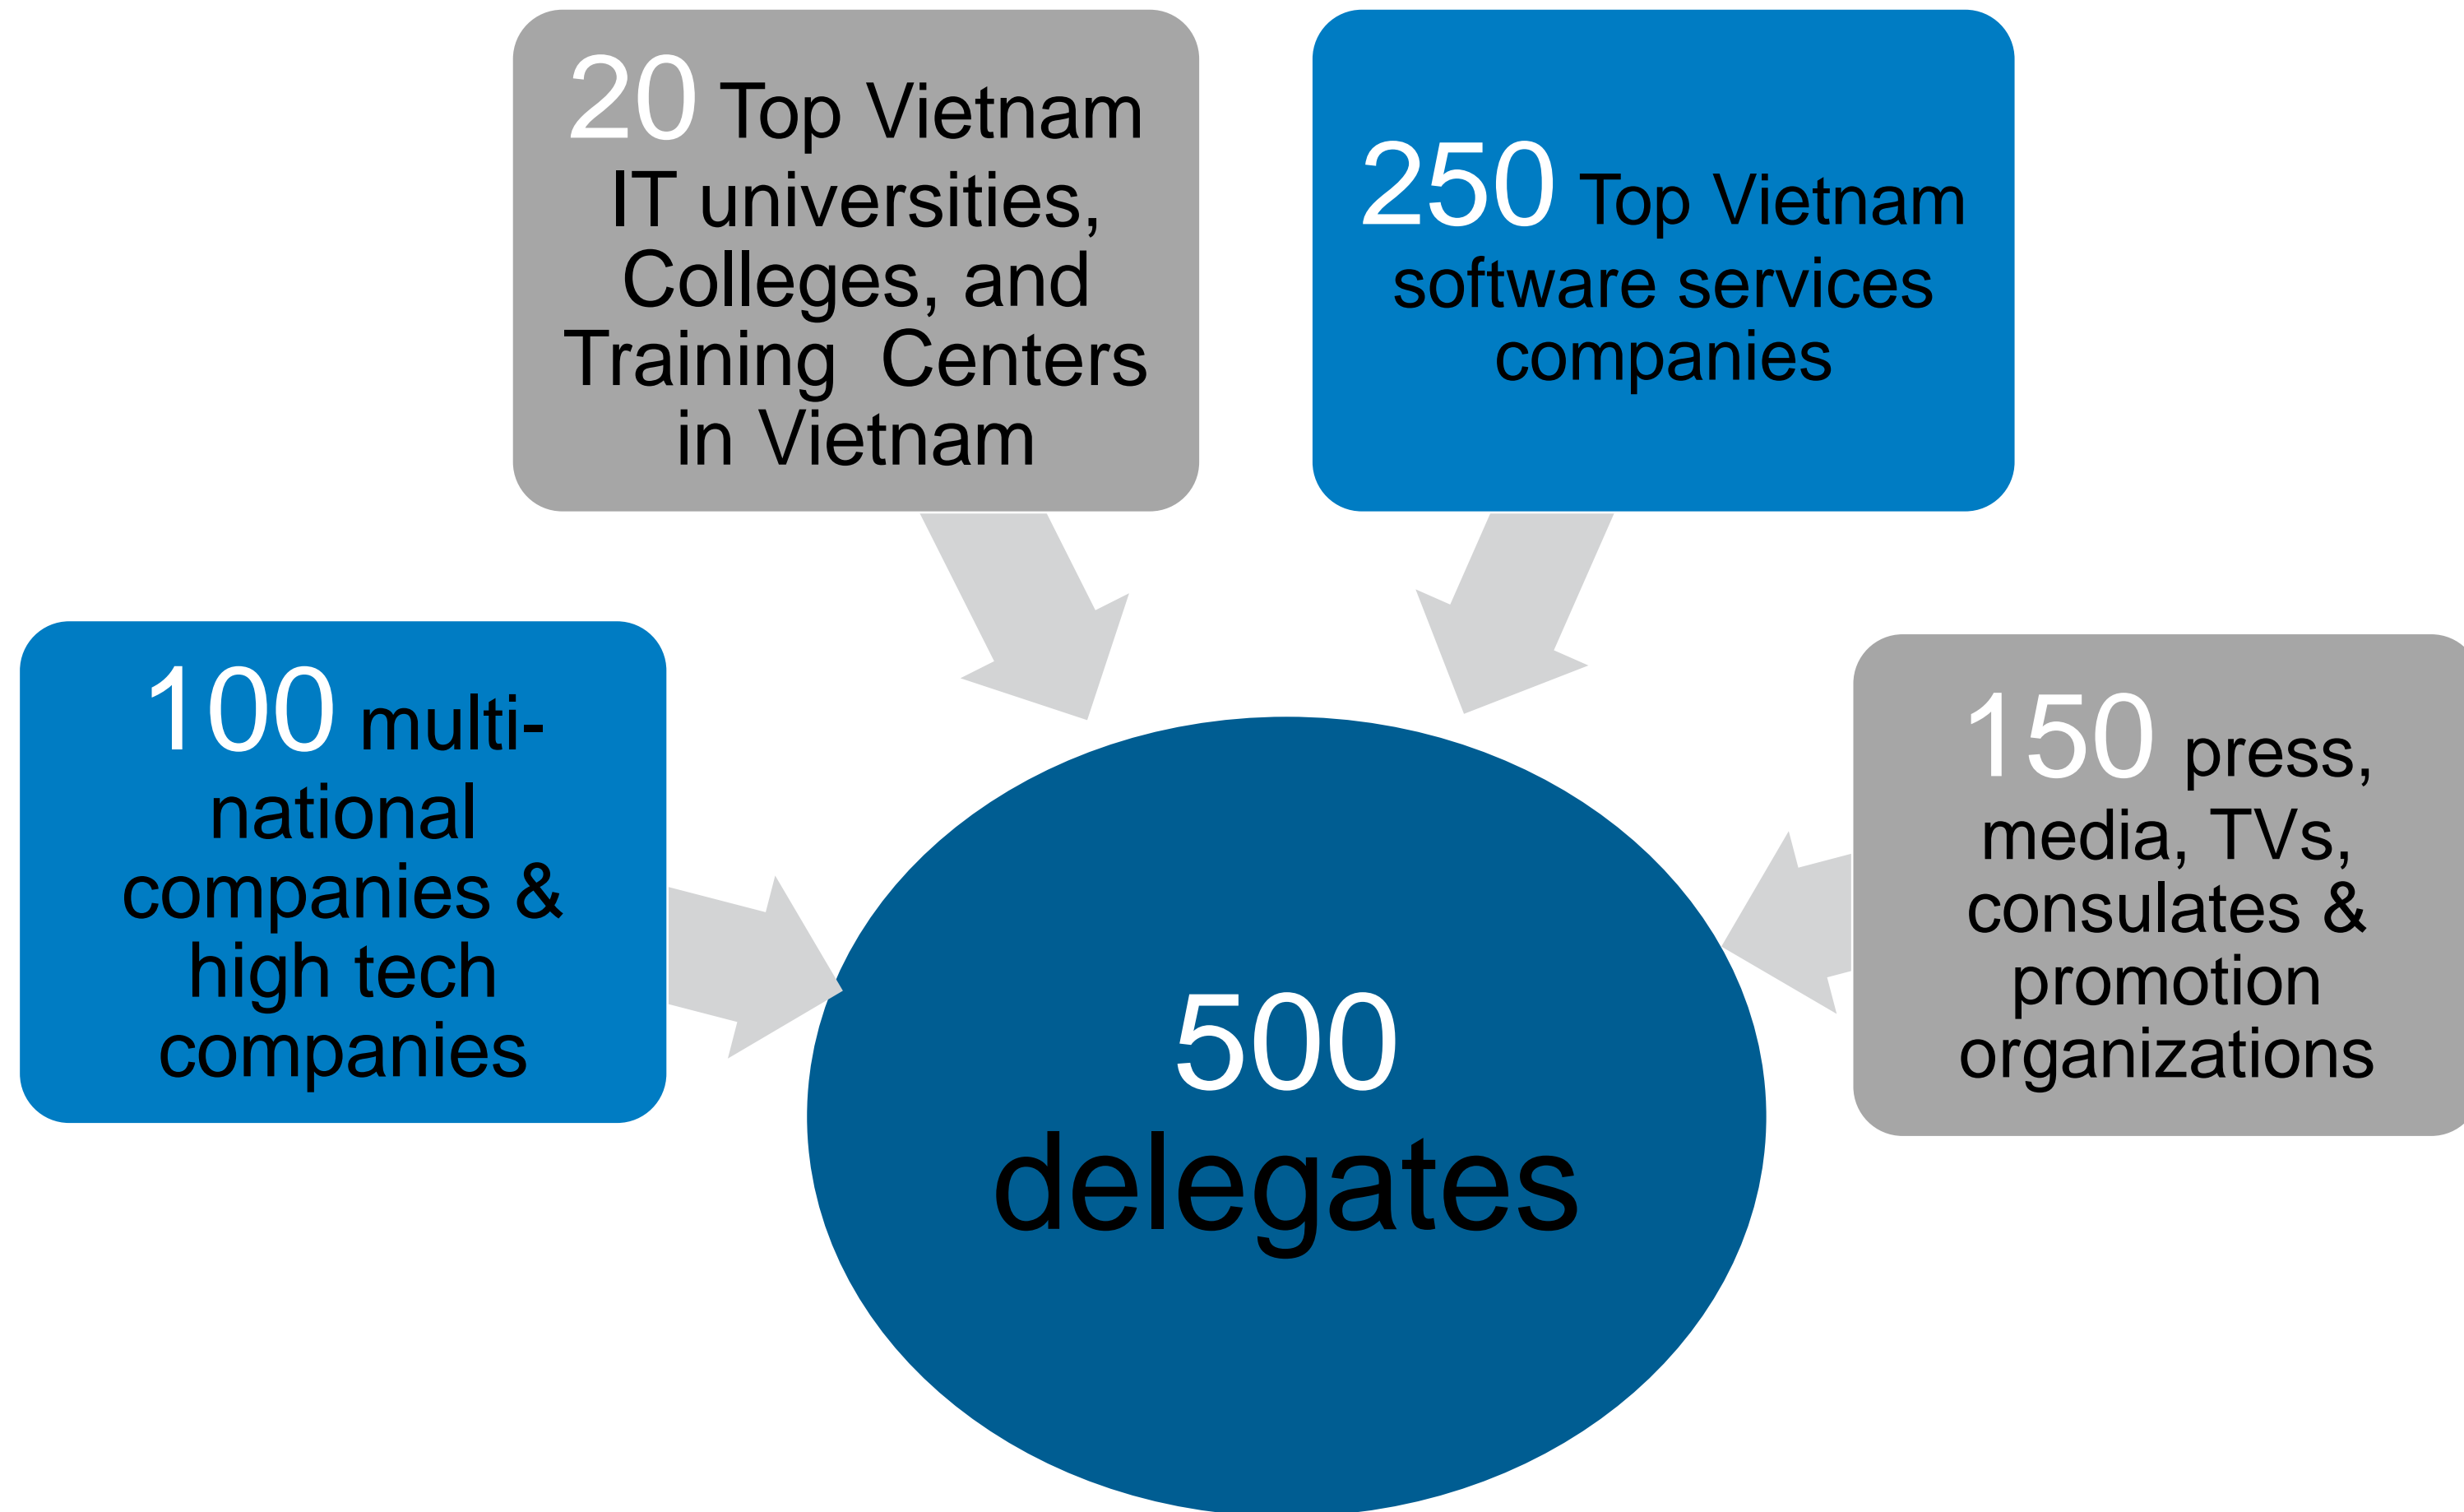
20 Top Vietnam IT universities, Colleges, and Training Centers in Vietnam

250 Top Vietnam software services companies

100 multi-national companies & high tech companies

150 press, media, TVs, consulates & promotion organizations

500 delegates